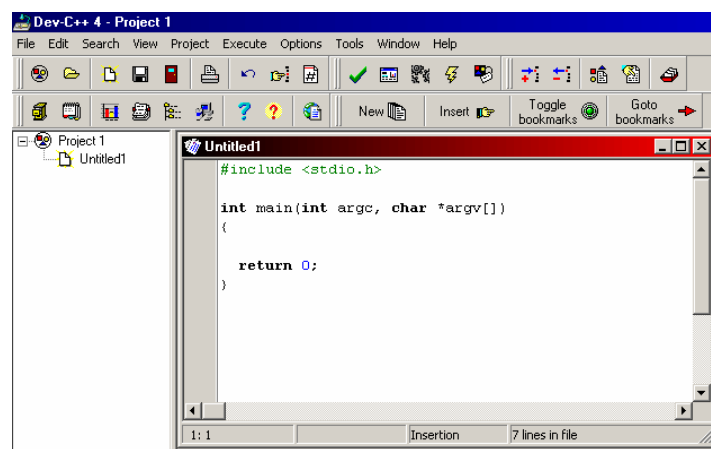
Dev-C++ 4 - Project 1

File Edit Search View Project Execute Options Tools Window Help

New Insert Toggle bookmarks Goto bookmarks

Project 1
Untitled1

Untitled1

#include <stdio.h>

int main(int argc, char *argv[])
{

return 0;
}

1: 1 Insertion 7 lines in file